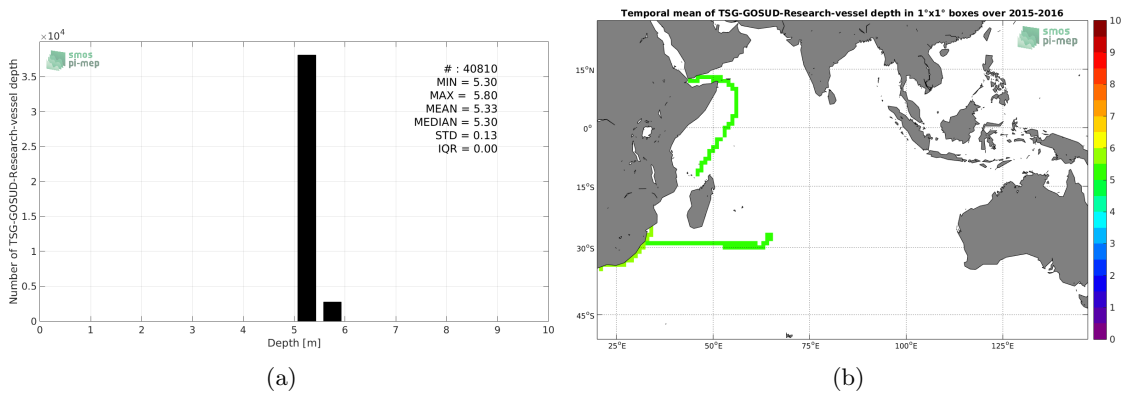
$\times 10^4$

smos
pi-mep

# : 40810
MIN = 5.30
MAX = 5.80
MEAN = 5.33
MEDIAN = 5.30
STD = 0.13
IQR = 0.00

Number of TSG-GOSUD-Research-vessel depth

3.5
3
2.5
2
1.5
1
0.5
0

0 1 2 3 4 5 6 7 8 9 10

Depth [m]

(a)

Temporal mean of TSG-GOSUD-Research-vessel depth in 1°x1° boxes over 2015-2016

smos
pi-mep

15°N
0°
15°S
30°S
45°S

25°E 50°E 75°E 100°E 125°E

10
9
8
7
6
5
4
3
2
1
0

(b)